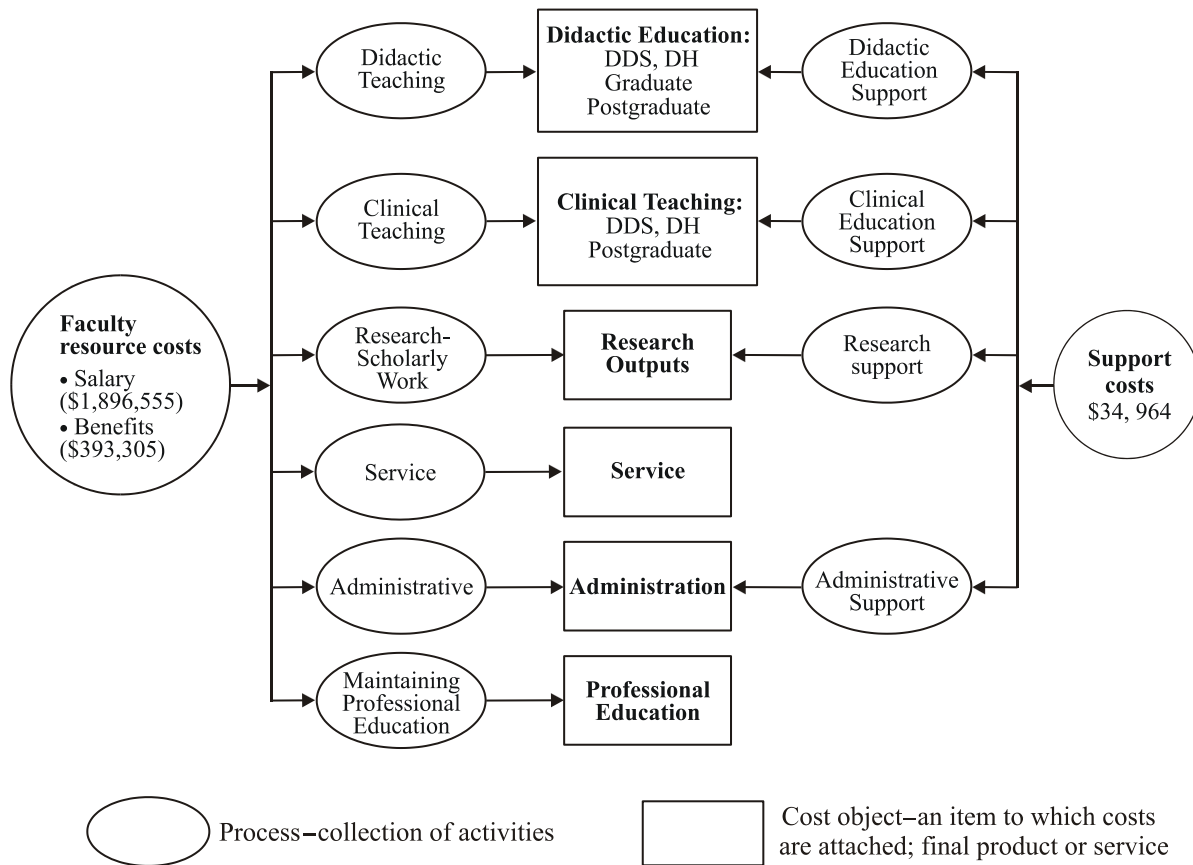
Faculty resource costs
• Salary ($1,896,555)
• Benefits ($393,305)

Didactic Teaching

Didactic Education:
DDS, DH
Graduate
Postgraduate

Didactic Education Support

Clinical Teaching

Clinical Teaching:
DDS, DH
Postgraduate

Clinical Education Support

Research-Scholarly Work

Research Outputs

Research support

Support costs
$34, 964

Service

Service

Administrative

Administration

Administrative Support

Maintaining Professional Education

Professional Education

Process–collection of activities

Cost object–an item to which costs are attached; final product or service